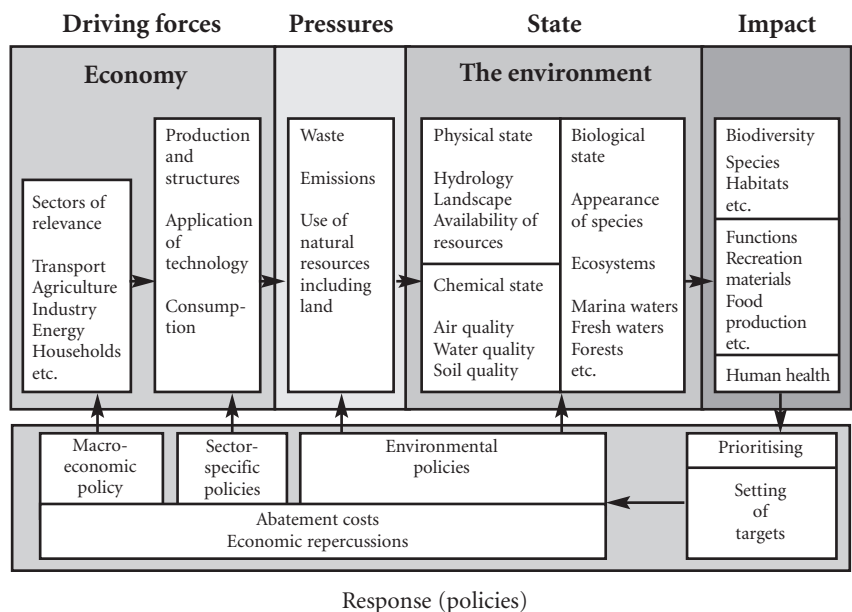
Driving forces

Pressures

State

Impact

Economy

Sectors of relevance

Transport
Agriculture
Industry
Energy
Households
etc.

Production and structures

Application of technology

Consumption

Waste

Emissions

Use of natural resources including land

The environment

Physical state

Hydrology
Landscape
Availability of resources

Chemical state

Air quality
Water quality
Soil quality

Biological state

Appearance of species

Ecosystems

Marina waters
Fresh waters
Forests
etc.

Biodiversity
Species
Habitats
etc.

Functions
Recreation
materials
Food production
etc.

Human health

Macroeconomic policy

Sector-specific policies

Environmental policies

Prioritising

Setting of targets

Abatement costs
Economic repercussions

Response (policies)